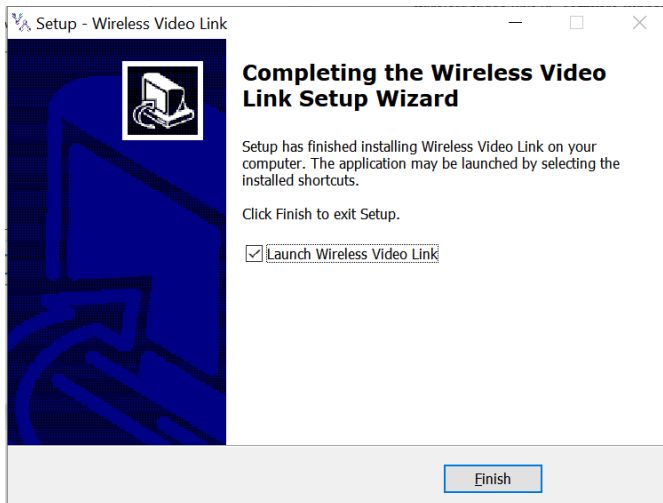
Setup - Wireless Video Link

Completing the Wireless Video Link Setup Wizard

Setup has finished installing Wireless Video Link on your computer. The application may be launched by selecting the installed shortcuts.

Click Finish to exit Setup.

Launch Wireless Video Link

Finish